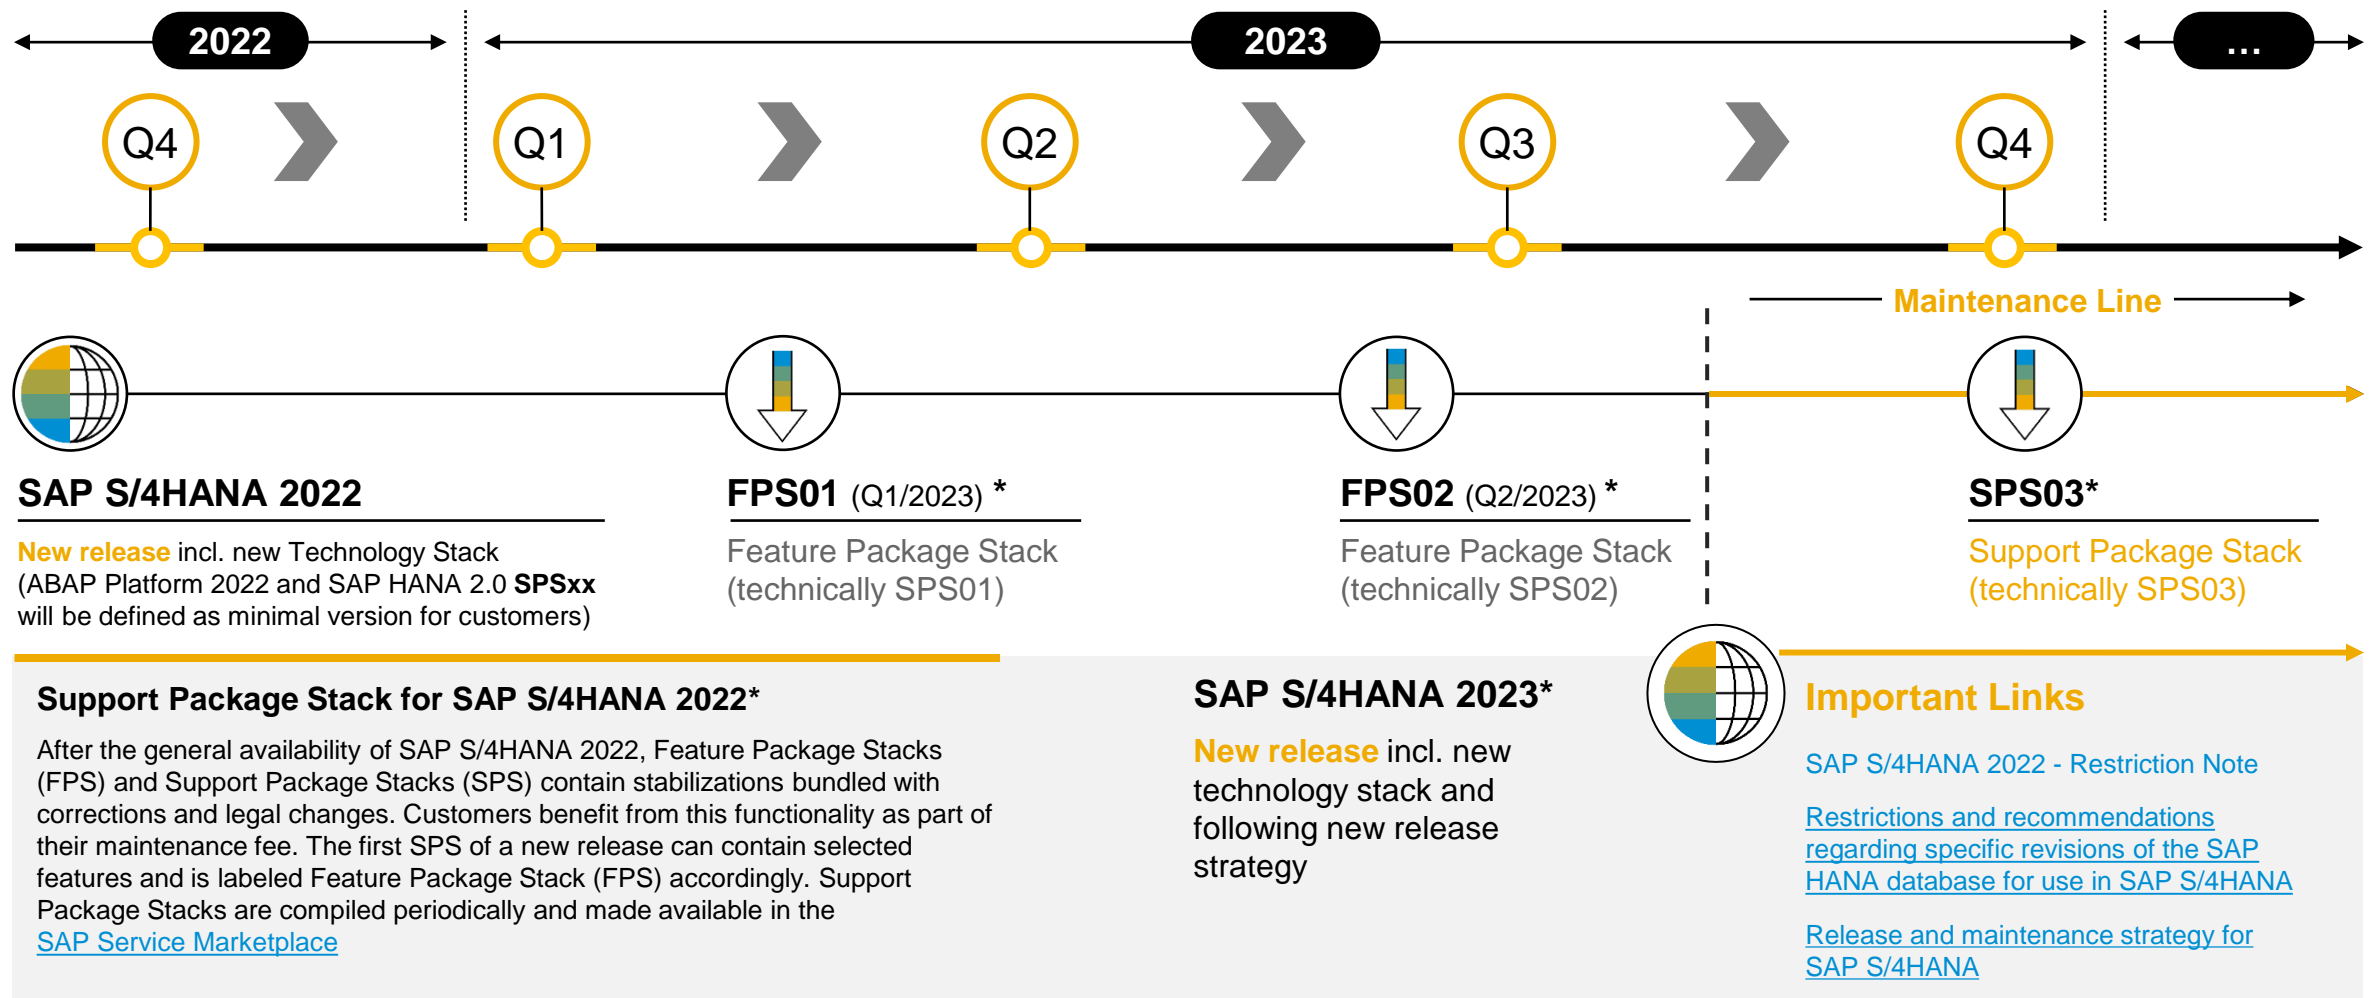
2022

2023

...

Q4

Q1

Q2

Q3

Q4

Maintenance Line

SAP S/4HANA 2022

New release incl. new Technology Stack (ABAP Platform 2022 and SAP HANA 2.0 SPSxx will be defined as minimal version for customers)

FPS01 (Q1/2023) *

Feature Package Stack (technically SPS01)

FPS02 (Q2/2023) *

Feature Package Stack (technically SPS02)

SPS03*

Support Package Stack (technically SPS03)

Support Package Stack for SAP S/4HANA 2022*

After the general availability of SAP S/4HANA 2022, Feature Package Stacks (FPS) and Support Package Stacks (SPS) contain stabilizations bundled with corrections and legal changes. Customers benefit from this functionality as part of their maintenance fee. The first SPS of a new release can contain selected features and is labeled Feature Package Stack (FPS) accordingly. Support Package Stacks are compiled periodically and made available in the SAP Service Marketplace

SAP S/4HANA 2023*

New release incl. new technology stack and following new release strategy

Important Links

SAP S/4HANA 2022 - Restriction Note

Restrictions and recommendations regarding specific revisions of the SAP HANA database for use in SAP S/4HANA

Release and maintenance strategy for SAP S/4HANA